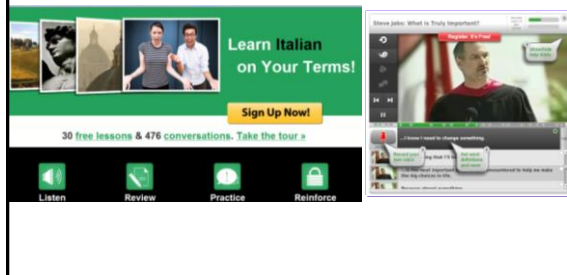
Learn Italian on Your Terms!

Sign Up Now!

30 free lessons & 476 conversations. Take the tour »

Listen

Review

Practice

Reinforce

Steve Jobs: What is Truly Important?

Register. It's Free!

Download this video

"I knew I need to change something."

Record your own voice

ing that I'll be

Get word definitions and more

the most important

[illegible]

Because almost everything

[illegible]